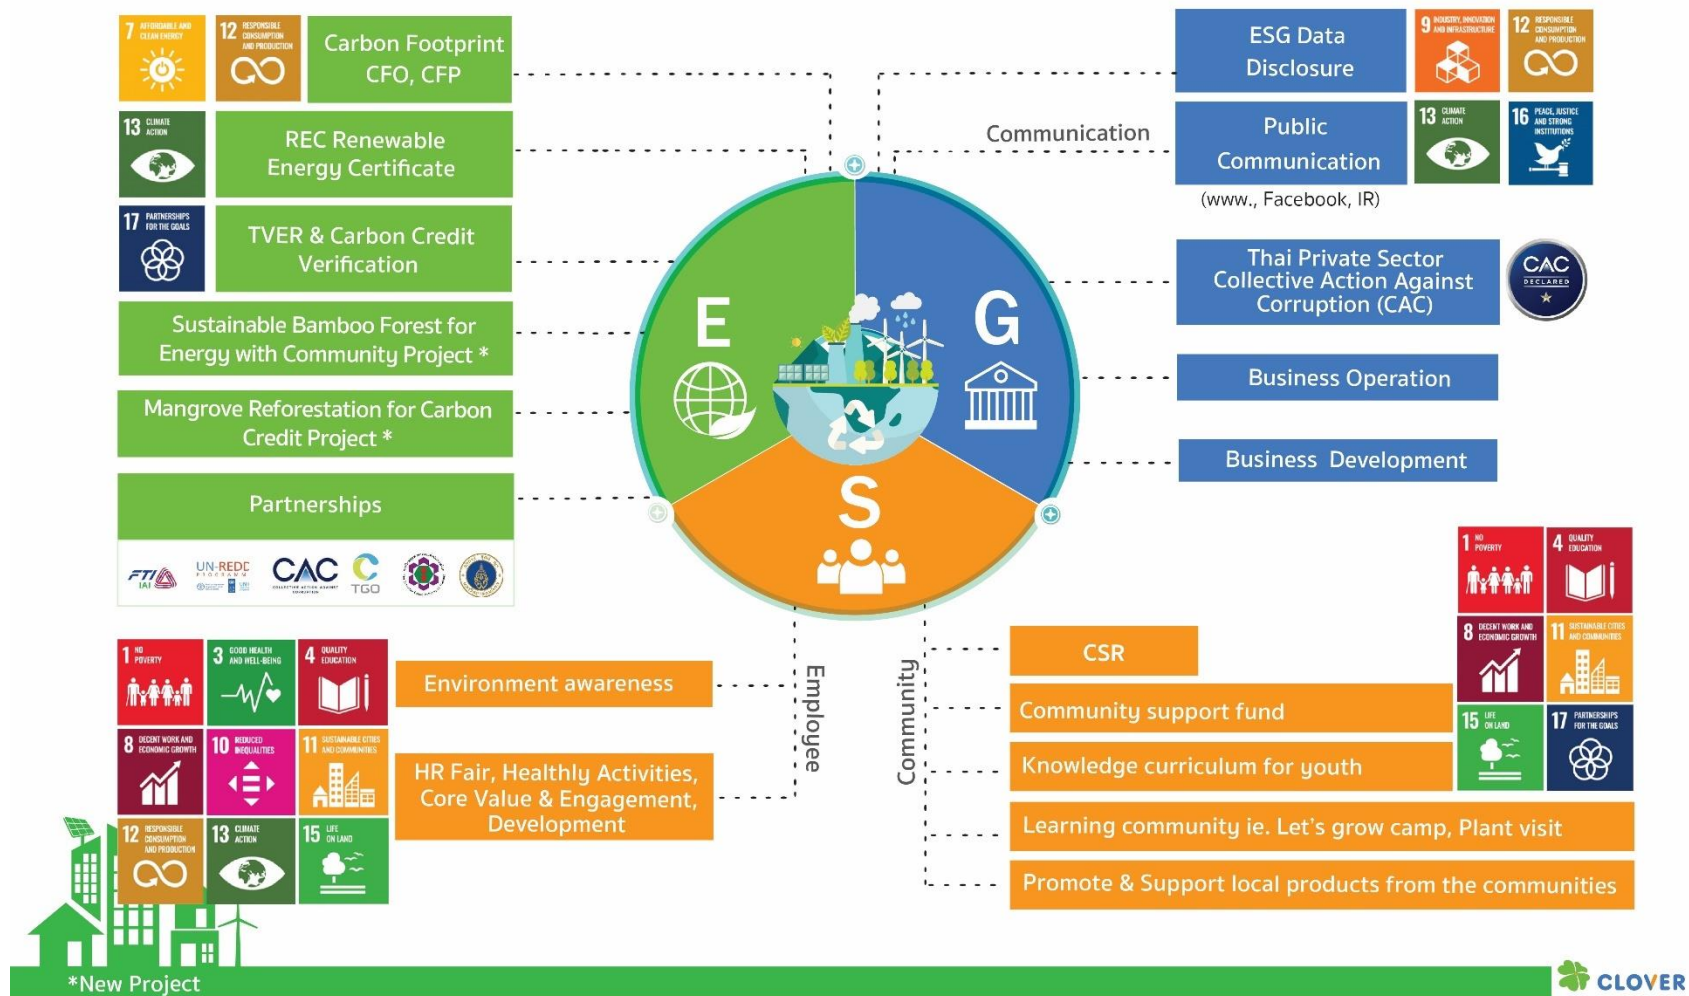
7 AFFORDABLE AND CLEAN ENERGY
12 RESPONSIBLE CONSUMPTION AND PRODUCTION
Carbon Footprint CFO, CFP

13 CLIMATE ACTION
REC Renewable Energy Certificate

17 PARTNERSHIPS FOR THE GOALS
TVER & Carbon Credit Verification

Sustainable Bamboo Forest for Energy with Community Project *

Mangrove Reforestation for Carbon Credit Project *

Partnerships

FTI IAI
UN-REDD PROGRAMME
CAC
TGO

ESG Data Disclosure
9 INDUSTRY, INNOVATION AND INFRASTRUCTURE
12 RESPONSIBLE CONSUMPTION AND PRODUCTION

Communication

Public Communication
(www., Facebook, IR)
13 CLIMATE ACTION
16 PEACE, JUSTICE AND STRONG INSTITUTIONS

Thai Private Sector Collective Action Against Corruption (CAC)
CAC DECLARED

Business Operation

Business Development

E
G
S

1 NO POVERTY
4 QUALITY EDUCATION
8 DECENT WORK AND ECONOMIC GROWTH
11 SUSTAINABLE CITIES AND COMMUNITIES
15 LIFE ON LAND
17 PARTNERSHIPS FOR THE GOALS

1 NO POVERTY
3 GOOD HEALTH AND WELL-BEING
4 QUALITY EDUCATION
8 DECENT WORK AND ECONOMIC GROWTH
10 REDUCED INEQUALITIES
11 SUSTAINABLE CITIES AND COMMUNITIES
12 RESPONSIBLE CONSUMPTION AND PRODUCTION
13 CLIMATE ACTION
15 LIFE ON LAND

Environment awareness

HR Fair, Healthly Activities, Core Value & Engagement, Development

Employee

Community

CSR

Community support fund

Knowledge curriculum for youth

Learning community ie. Let's grow camp, Plant visit

Promote & Support local products from the communities

*New Project

CLOVER